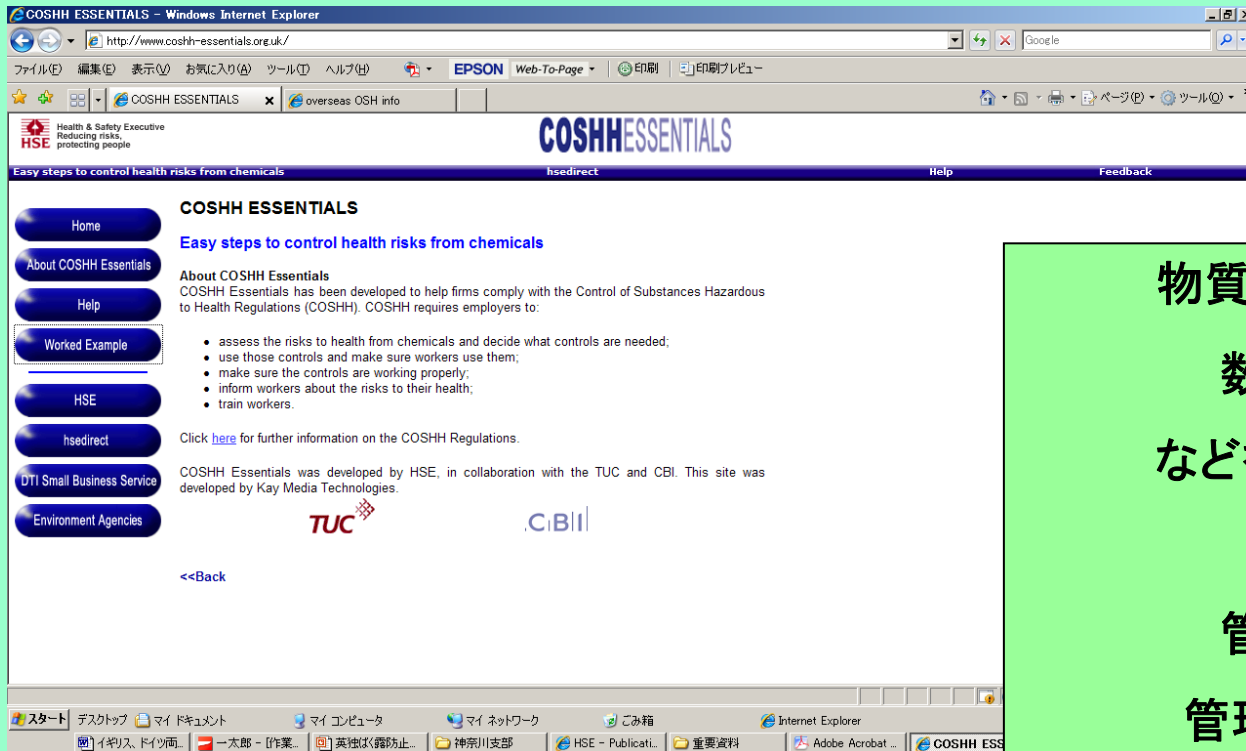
COSHH ESSENTIALS - Windows Internet Explorer

http://www.coshh-essentials.org.uk/

Google

ファイル(F) 編集(E) 表示(V) お気に入り(A) ツール(T) ヘルプ(H)

EPSON Web-To-Page 印刷 印刷プレビュー

COSHH ESSENTIALS

overseas OSH info

ページ(P) ツール(O)

HSE Health & Safety Executive Reducing risks, protecting people

COSHHESSENTIALS

Easy steps to control health risks from chemicals hsedirect Help Feedback

Home

About COSHH Essentials

Help

Worked Example

HSE

hsedirect

DTI Small Business Service

Environment Agencies

COSHH ESSENTIALS

Easy steps to control health risks from chemicals

About COSHH Essentials
COSHH Essentials has been developed to help firms comply with the Control of Substances Hazardous to Health Regulations (COSHH). COSHH requires employers to:

- assess the risks to health from chemicals and decide what controls are needed;
- use those controls and make sure workers use them;
- make sure the controls are working properly;
- inform workers about the risks to their health;
- train workers.

Click here for further information on the COSHH Regulations.

COSHH Essentials was developed by HSE, in collaboration with the TUC and CBI. This site was developed by Kay Media Technologies.

TUC

CBI

<<Back

物質

数

など

管

管理

スタート デスクトップ マイ ドキュメント マイ コンピュータ マイ ネットワーク ごみ箱 Internet Explorer

イギリス、ドイツ両... 一太郎 - [作業... 英独ばく露防止... 神奈川支部 HSE - Publicati... 重要資料 Adobe Acrobat ... COSHH ESS